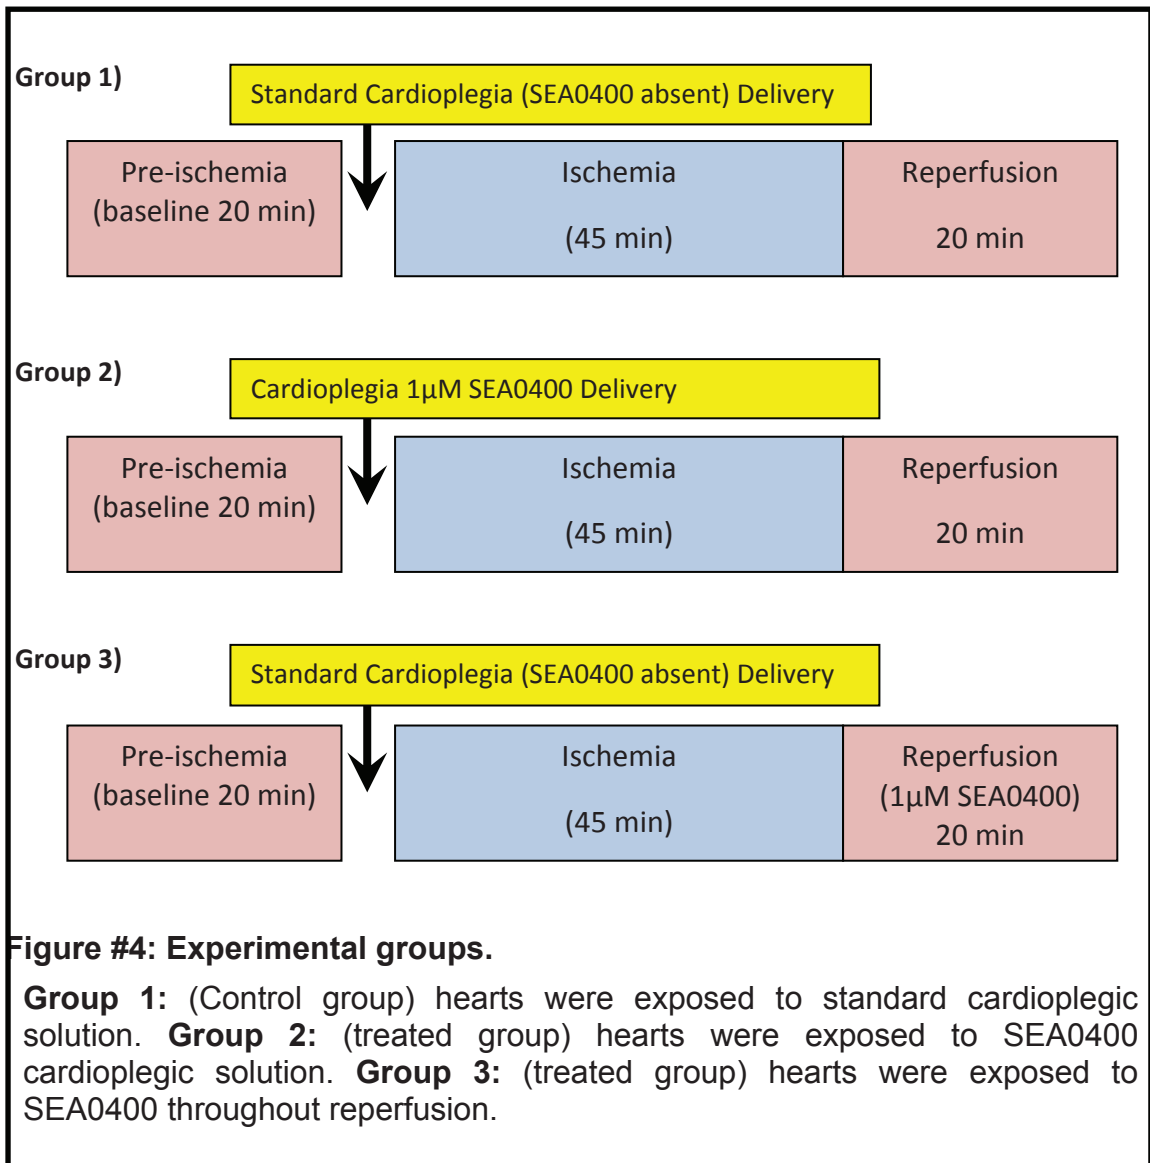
Group 1)

Standard Cardioplegia (SEA0400 absent) Delivery

Pre-ischemia (baseline 20 min)

Ischemia

(45 min)

Reperfusion

20 min

Group 2)

Cardioplegia 1µM SEA0400 Delivery

Pre-ischemia (baseline 20 min)

Ischemia

(45 min)

Reperfusion

20 min

Group 3)

Standard Cardioplegia (SEA0400 absent) Delivery

Pre-ischemia (baseline 20 min)

Ischemia

(45 min)

Reperfusion (1µM SEA0400) 20 min

igure #4: Experimental groups.

**Group 1:** (Control group) hearts were exposed to standard cardioplegic solution. **Group 2:** (treated group) hearts were exposed to SEA0400 cardioplegic solution. **Group 3:** (treated group) hearts were exposed to SEA0400 throughout reperfusion.